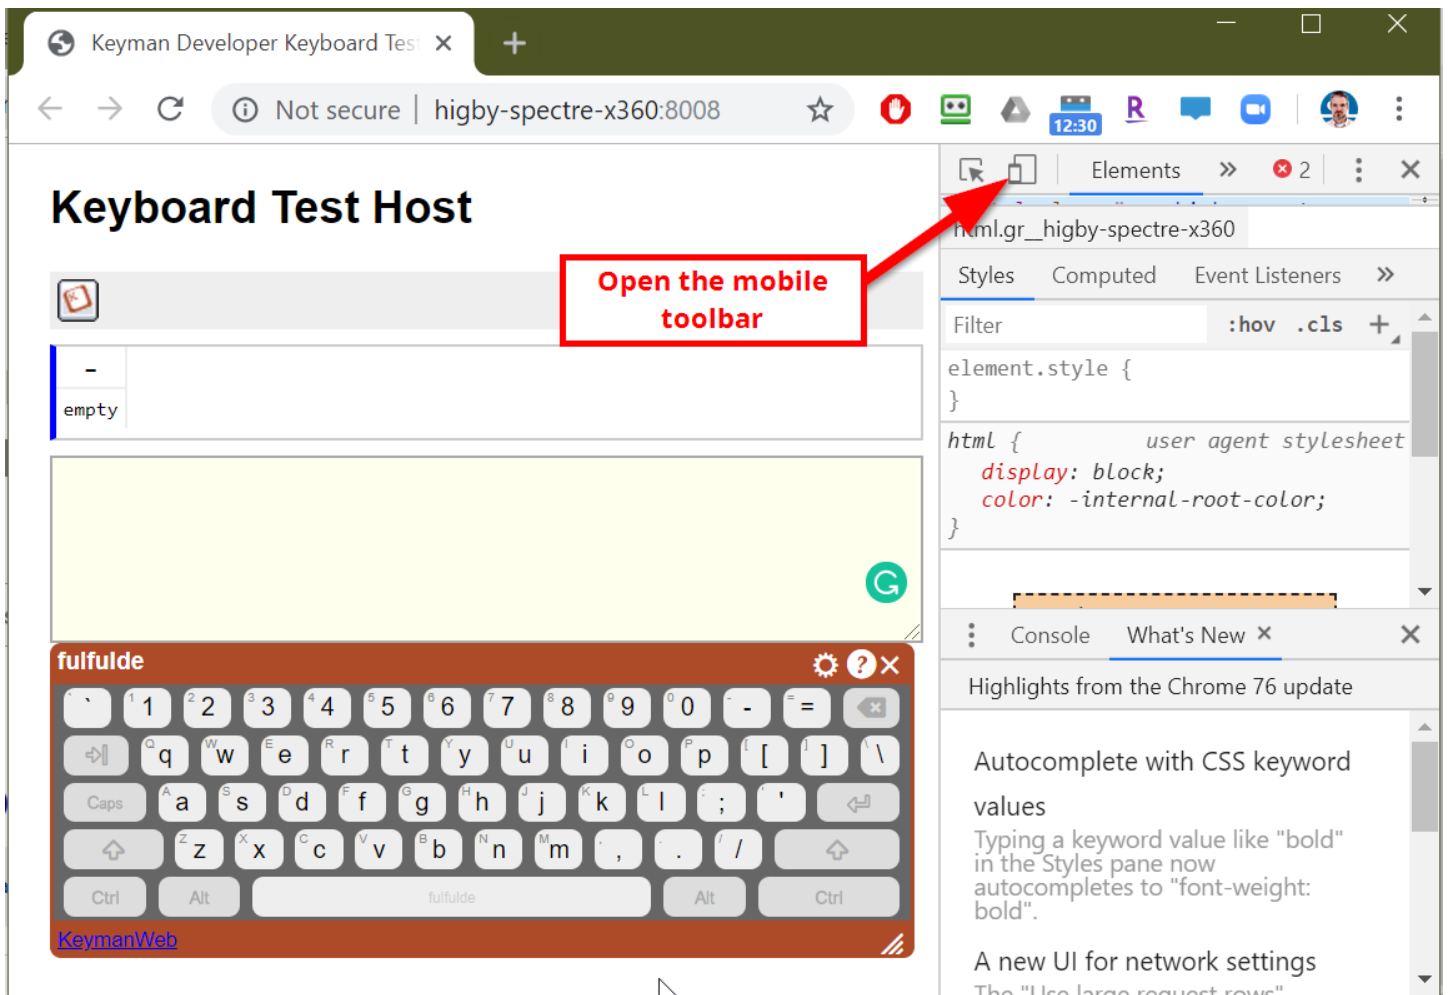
Keyman Developer Keyboard Tes ×
+

Not secure | higby-spectre-x360:8008

12:30

Keyboard Test Host

Open the mobile toolbar

-
empty

Elements » 2

html.gr__higby-spectre-x360

Styles Computed Event Listeners »

Filter :hov .cls +

element.style {
}

html { user agent stylesheet
display: block;
color: -internal-root-color;
}

Console What's New ×

Highlights from the Chrome 76 update

Autocomplete with CSS keyword values

Typing a keyword value like "bold" in the Styles pane now autocompletes to "font-weight: bold".

A new UI for network settings

fulfulde

` 1 2 3 4 5 6 7 8 9 0 - =
q w e r t y u i o p [ ] \
Caps a s d f g h j k l ; '
z x c v b n m , . /
Ctrl Alt fulfulde Alt Ctrl

KeymanWeb